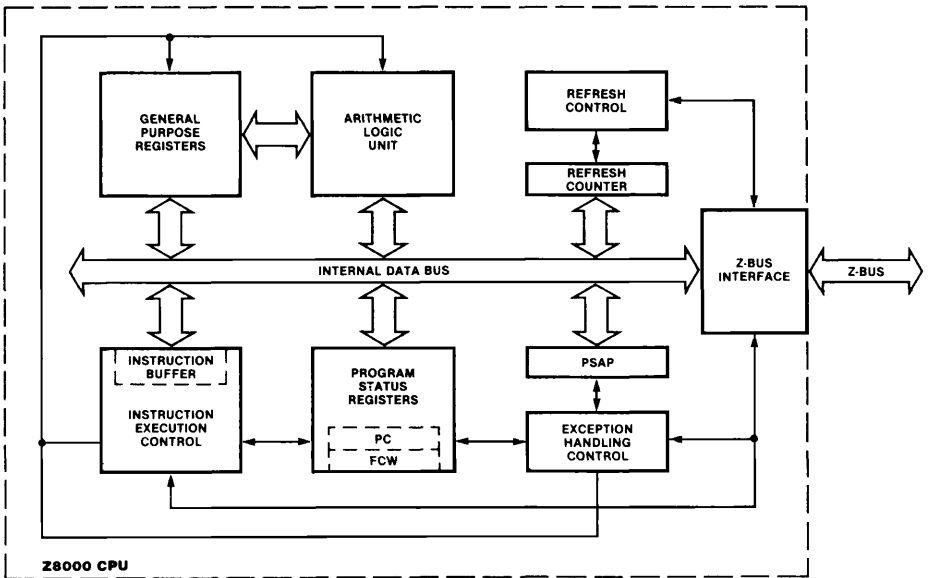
GENERAL PURPOSE REGISTERS

ARITHMETIC LOGIC UNIT

REFRESH CONTROL

REFRESH COUNTER

INTERNAL DATA BUS

Z-BUS INTERFACE

Z-BUS

INSTRUCTION BUFFER

INSTRUCTION EXECUTION CONTROL

PROGRAM STATUS REGISTERS

PC

FCW

PSAP

EXCEPTION HANDLING CONTROL

Z8000 CPU